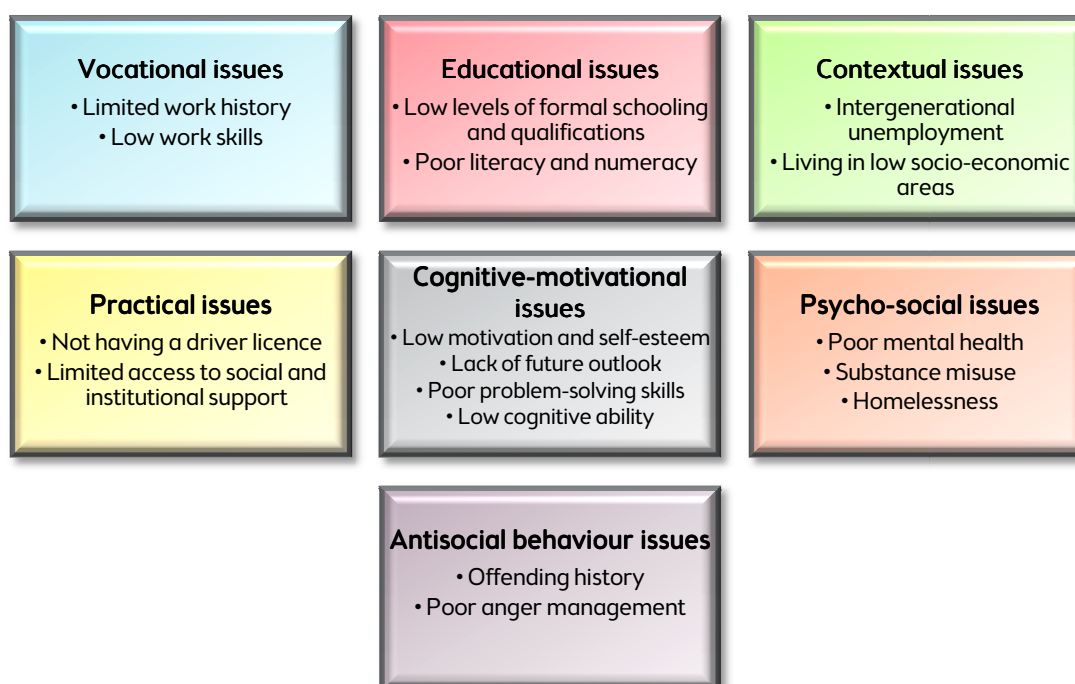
Vocational issues
• Limited work history
• Low work skills

Educational issues
• Low levels of formal schooling and qualifications
• Poor literacy and numeracy

Contextual issues
• Intergenerational unemployment
• Living in low socio-economic areas

Practical issues
• Not having a driver licence
• Limited access to social and institutional support

Cognitive-motivational issues
• Low motivation and self-esteem
• Lack of future outlook
• Poor problem-solving skills
• Low cognitive ability

Psycho-social issues
• Poor mental health
• Substance misuse
• Homelessness

Antisocial behaviour issues
• Offending history
• Poor anger management